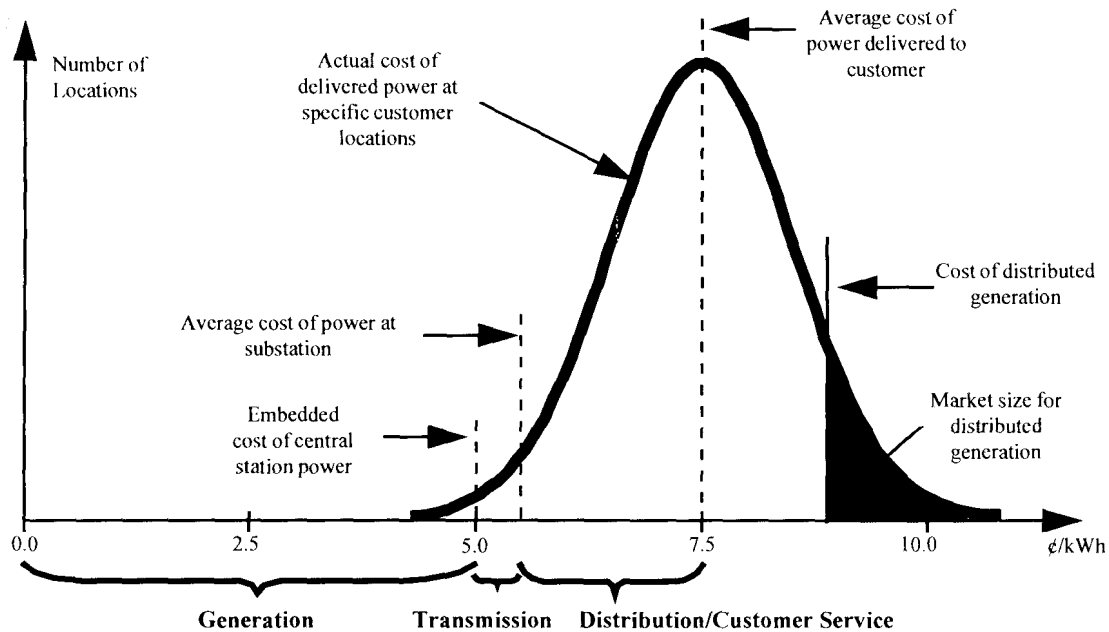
Number of Locations

Actual cost of delivered power at specific customer locations

Average cost of power delivered to customer

Cost of distributed generation

Average cost of power at substation

Embedded cost of central station power

Market size for distributed generation

0.0

2.5

5.0

7.5

10.0

¢/kWh

Generation

Transmission

Distribution/Customer Service